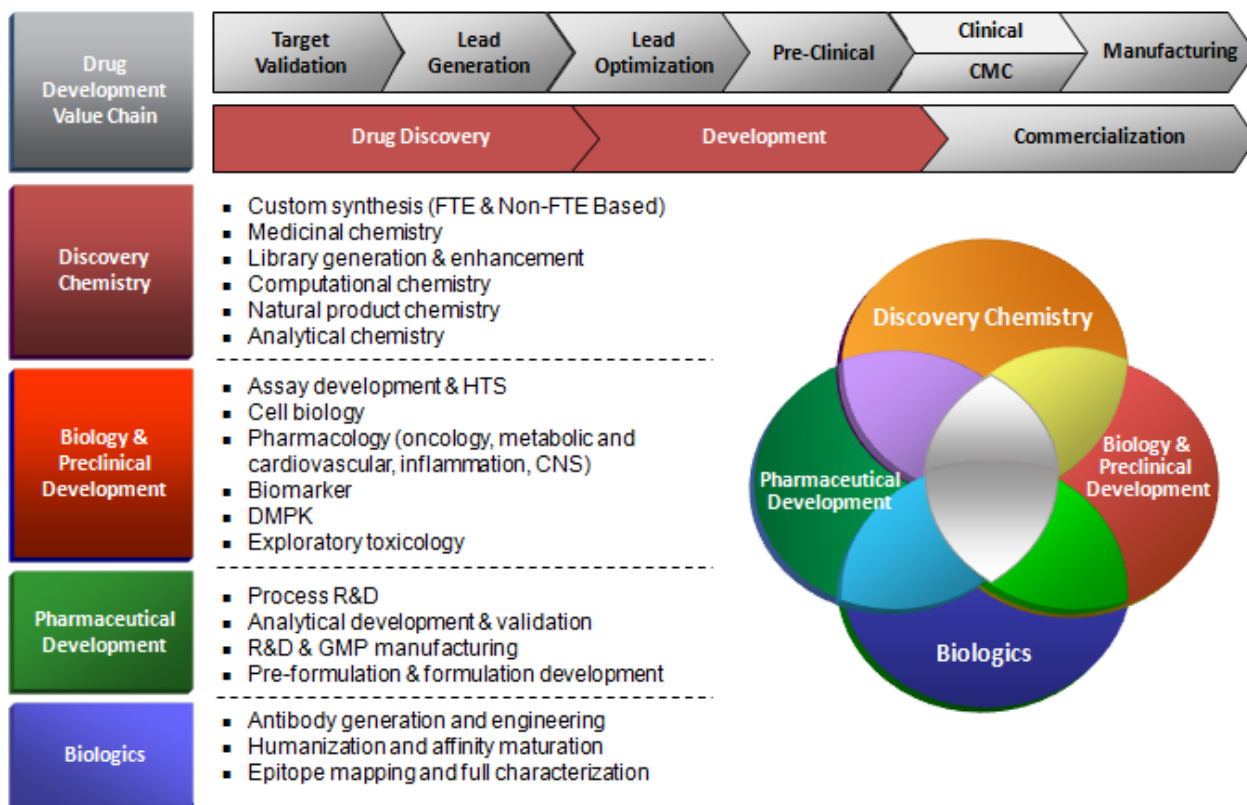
Drug Development Value Chain

Target Validation

Lead Generation

Lead Optimization

Pre-Clinical

Clinical

CMC

Manufacturing

Drug Discovery

Development

Commercialization

Discovery Chemistry

- Custom synthesis (FTE & Non-FTE Based)
- Medicinal chemistry
- Library generation & enhancement
- Computational chemistry
- Natural product chemistry
- Analytical chemistry

Biology & Preclinical Development

- Assay development & HTS
- Cell biology
- Pharmacology (oncology, metabolic and cardiovascular, inflammation, CNS)
- Biomarker
- DMPK
- Exploratory toxicology

Pharmaceutical Development

- Process R&D
- Analytical development & validation
- R&D & GMP manufacturing
- Pre-formulation & formulation development

Biologics

- Antibody generation and engineering
- Humanization and affinity maturation
- Epitope mapping and full characterization

Discovery Chemistry

Pharmaceutical Development

Biology & Preclinical Development

Biologics